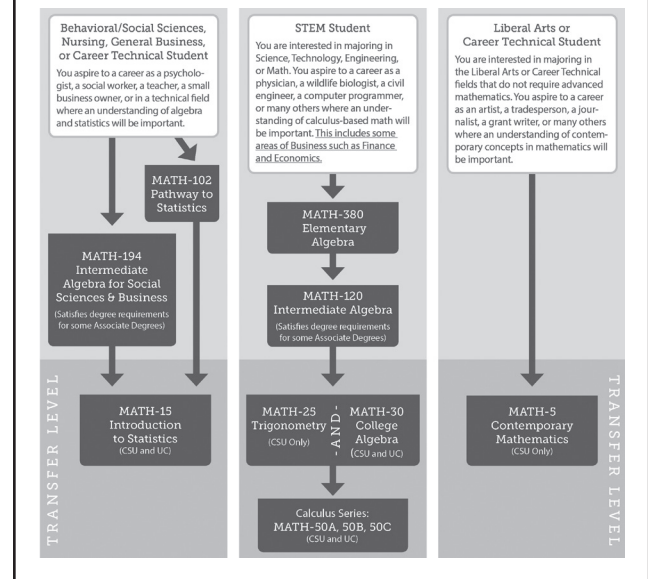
Behavioral/Social Sciences, Nursing, General Business, or Career Technical Student

You aspire to a career as a psychologist, a social worker, a teacher, a small business owner, or in a technical field where an understanding of algebra and statistics will be important.

MATH-102 Pathway to Statistics

MATH-194 Intermediate Algebra for Social Sciences & Business
(Satisfies degree requirements for some Associate Degrees)

MATH-15 Introduction to Statistics
(CSU and UC)

STEM Student

You are interested in majoring in Science, Technology, Engineering, or Math. You aspire to a career as a physician, a wildlife biologist, a civil engineer, a computer programmer, or many others where an understanding of calculus-based math will be important. This includes some areas of Business such as Finance and Economics.

MATH-380 Elementary Algebra

MATH-120 Intermediate Algebra
(Satisfies degree requirements for some Associate Degrees)

MATH-25 Trigonometry
(CSU Only)

- AND -

MATH-30 College Algebra
(CSU and UC)

Calculus Series: MATH-50A, 50B, 50C
(CSU and UC)

Liberal Arts or Career Technical Student

You are interested in majoring in the Liberal Arts or Career Technical fields that do not require advanced mathematics. You aspire to a career as an artist, a tradesperson, a journalist, a grant writer, or many others where an understanding of contemporary concepts in mathematics will be important.

MATH-5 Contemporary Mathematics
(CSU Only)

TRANSFER LEVEL

TRANSFER LEVEL